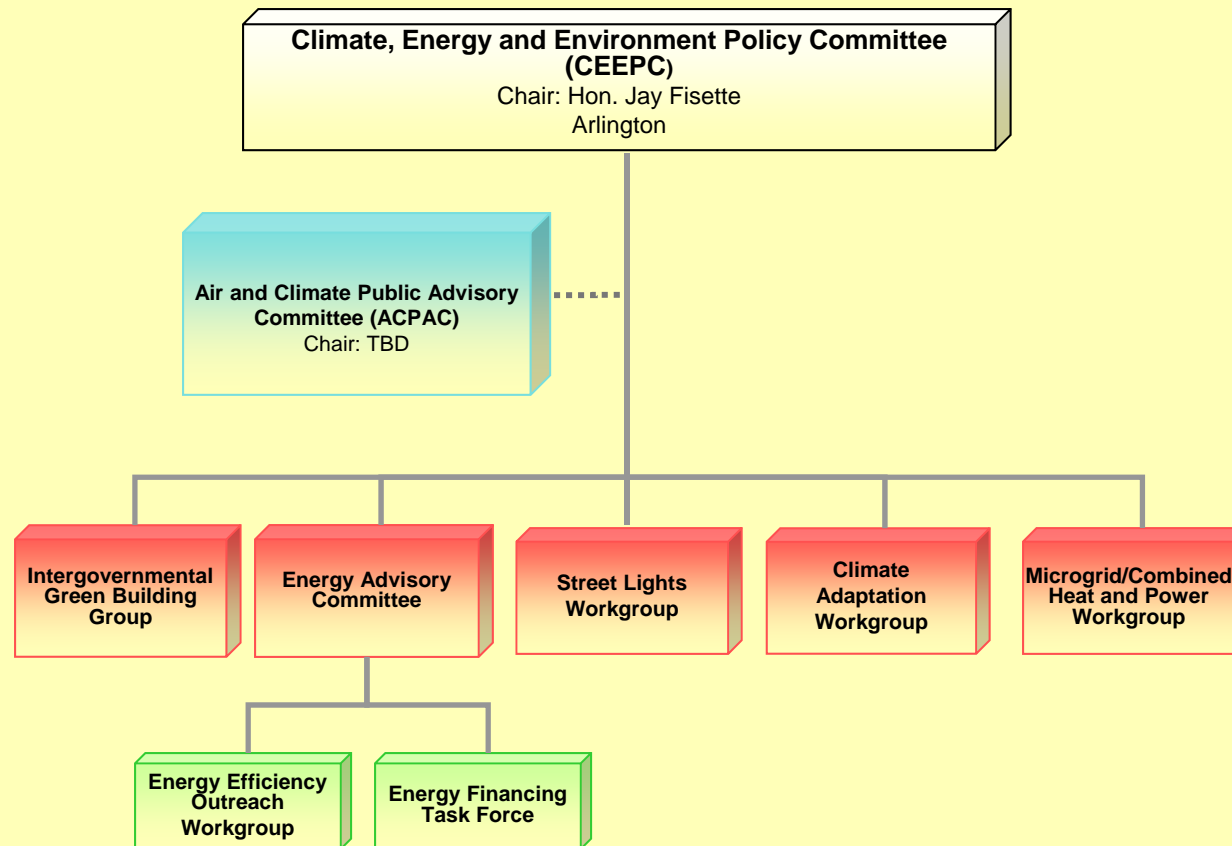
Climate, Energy and Environment Policy Committee (CEEPC)
Chair: Hon. Jay Fisette
Arlington

Air and Climate Public Advisory Committee (ACPAC)
Chair: TBD

Intergovernmental Green Building Group

Energy Advisory Committee

Street Lights Workgroup

Climate Adaptation Workgroup

Microgrid/Combined Heat and Power Workgroup

Energy Efficiency Outreach Workgroup

Energy Financing Task Force